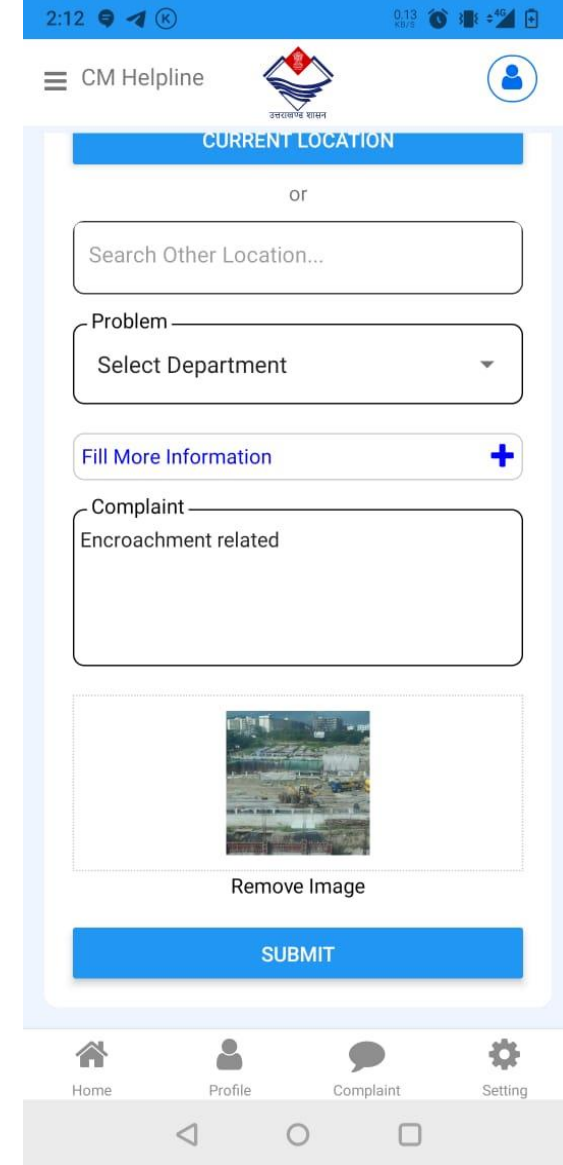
2:12

0.13 KB/S

CM Helpline

उत्तराखण्ड शासन

CURRENT LOCATION

or

Search Other Location...

Problem

Select Department

Fill More Information

Complaint

Encroachment related

Remove Image

SUBMIT

Home

Profile

Complaint

Setting